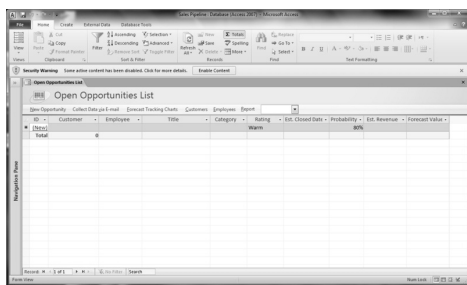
Sales Pipeline : Database (Access 2007) - Microsoft Access

File Home Create External Data Database Tools

View Paste Cut Copy Format Painter Filter Ascending Descending Remove Sort Selection Advanced Toggle Filter Refresh All New Save Delete Totals Spelling More Find Replace Go To Select

Views Clipboard Sort & Filter Records Find Text Formatting

Security Warning Some active content has been disabled. Click for more details. Enable Content

Open Opportunities List

Open Opportunities List

New Opportunity Collect Data via E-mail Forecast Tracking Charts Customers Employees Report

| ID | Customer | Employee | Title | Category | Rating | Est. Closed Date | Probability | Est. Revenue | Forecast Value |
|---|---|---|---|---|---|---|---|---|---|
| (New) | | | | | Warm | | 80% | | |
| Total | 0 | | | | | | | | |

Navigation Pane

Record: 1 of 1 No Filter Search

Form View Num Lock